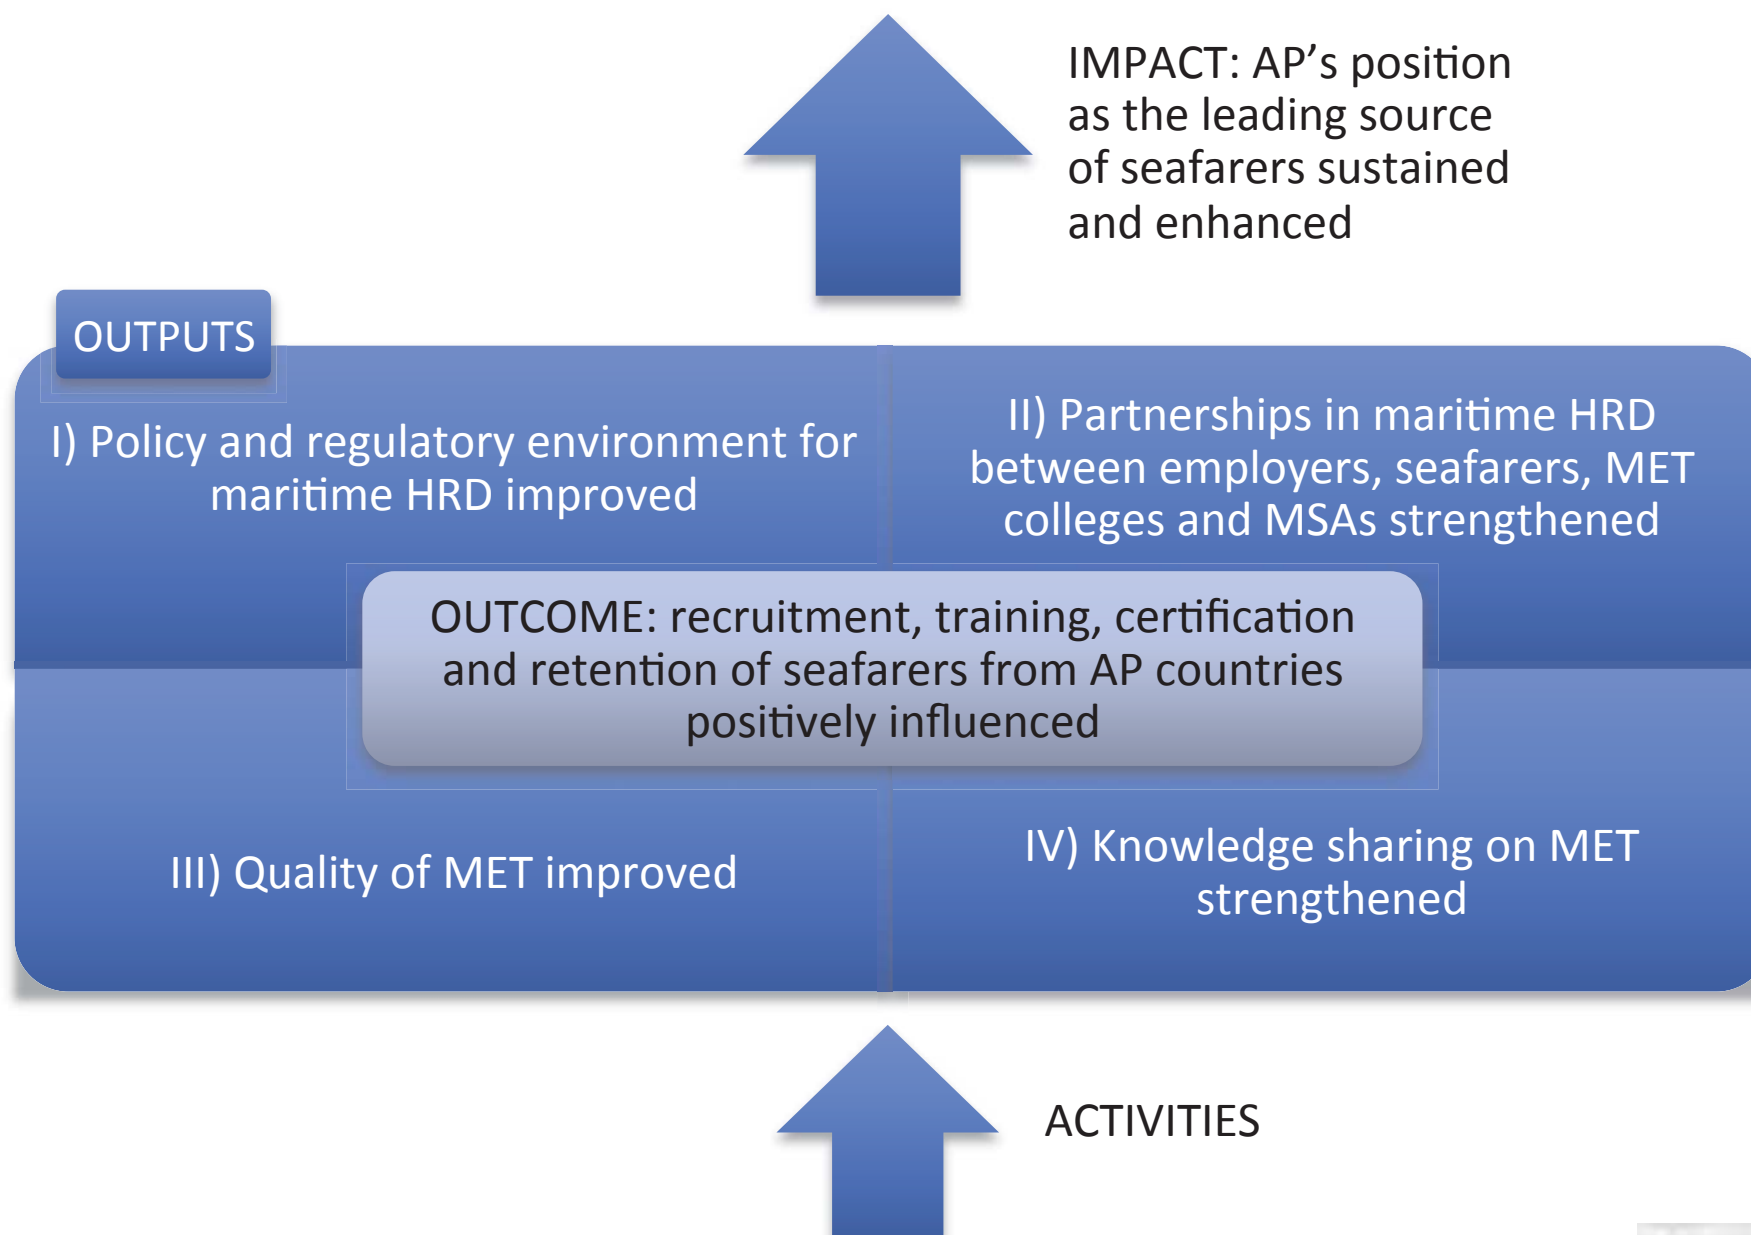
IMPACT: AP's position as the leading source of seafarers sustained and enhanced

OUTPUTS

I) Policy and regulatory environment for maritime HRD improved

II) Partnerships in maritime HRD between employers, seafarers, MET colleges and MSAs strengthened

OUTCOME: recruitment, training, certification and retention of seafarers from AP countries positively influenced

III) Quality of MET improved

IV) Knowledge sharing on MET strengthened

ACTIVITIES